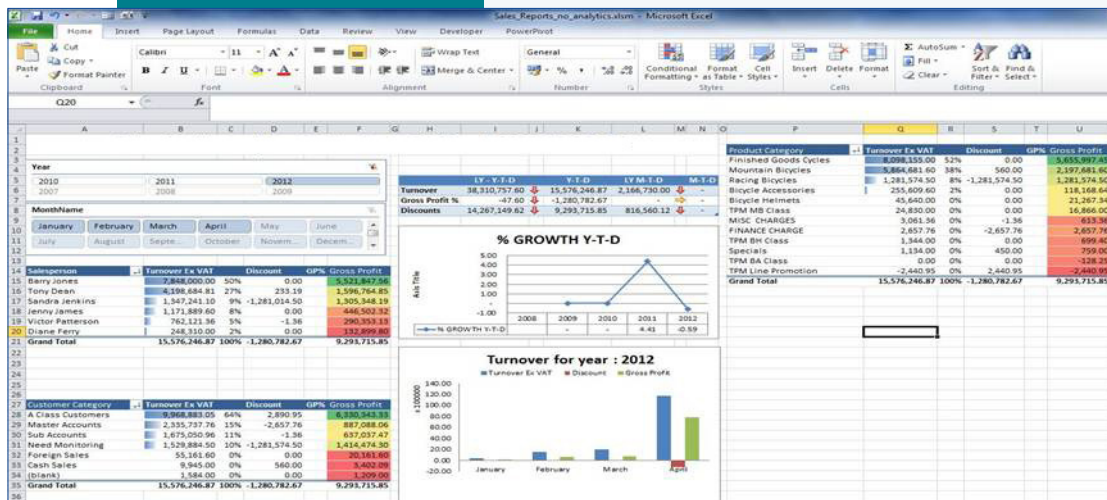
Sales_Reports_no_analytics.xlsm - Microsoft Excel

File | Home | Insert | Page Layout | Formulas | Data | Review | View | Developer | PowerPivot

Cut | Copy | Paste | Format Painter | Clipboard | Calibri | 11 | Font | Wrap Text | Merge & Center | Alignment | General | % | Number | Conditional Formatting | Format as Table | Cell Styles | Styles | Insert | Delete | Format | Cells | AutoSum | Fill | Clear | Sort & Filter | Find & Select | Editing

Q20 | fx

Year
2010 | 2011 | 2012
2007 | 2008 | 2009

MonthName
January | February | March | April | May | June
July | August | Septe... | October | Novem... | Decem...

| Salesperson | Turnover Ex VAT | | Discount | GP% | Gross Profit |
|---|---|---|---|---|---|
| Berry Jones | 7,848,000.00 | 50% | 0.00 | | 5,521,847.56 |
| Tony Dean | 4,198,684.81 | 27% | 233.19 | | 1,596,764.85 |
| Sandra Jenkins | 1,347,241.10 | 9% | -1,281,014.50 | | 1,305,348.19 |
| Jenny James | 1,171,889.60 | 8% | 0.00 | | 446,502.32 |
| Victor Patterson | 762,121.36 | 5% | -1.36 | | 290,353.13 |
| Diane Ferry | 248,310.00 | 2% | 0.00 | | 132,899.80 |
| Grand Total | 15,576,246.87 | 100% | -1,280,782.67 | | 9,293,715.85 |

| Customer Category | Turnover Ex VAT | | Discount | GP% | Gross Profit |
|---|---|---|---|---|---|
| A Class Customers | 9,968,883.05 | 64% | 2,890.95 | | 6,330,343.33 |
| Master Accounts | 2,335,737.76 | 15% | -2,657.76 | | 887,088.06 |
| Sub Accounts | 1,675,050.96 | 11% | -1.36 | | 637,037.47 |
| Need Monitoring | 1,529,884.50 | 10% | -1,281,574.50 | | 1,414,474.30 |
| Foreign Sales | 55,161.60 | 0% | 0.00 | | 20,161.60 |
| Cash Sales | 9,945.00 | 0% | 560.00 | | 3,402.09 |
| (blank) | 1,584.00 | 0% | 0.00 | | 1,209.00 |
| Grand Total | 15,576,246.87 | 100% | -1,280,782.67 | | 9,293,715.85 |

| | LY - Y-T-D | Y-T-D | LY M-T-D | M-T-D |
|---|---|---|---|---|
| Turnover | 38,310,757.60 | 15,576,246.87 | 2,166,730.00 | - |
| Gross Profit % | -47.60 | -1,280,782.67 | - | - |
| Discounts | 14,267,149.62 | 9,293,715.85 | 816,560.12 | - |

% GROWTH Y-T-D
Axis Title
5.00 | 4.00 | 3.00 | 2.00 | 1.00 | - | -1.00

| | 2008 | 2009 | 2010 | 2011 | 2012 |
|---|---|---|---|---|---|
| % GROWTH Y-T-D | | - | - | 4.41 | -0.59 |

Turnover for year : 2012
Turnover Ex VAT | Discount | Gross Profit
x100000
140.00 | 120.00 | 100.00 | 80.00 | 60.00 | 40.00 | 20.00 | - | -20.00
January | February | March | April

| Product Category | Turnover Ex VAT | | Discount | GP% | Gross Profit |
|---|---|---|---|---|---|
| Finished Goods Cycles | 8,098,155.00 | 52% | 0.00 | | 5,655,997.45 |
| Mountain Bicycles | 5,864,681.60 | 38% | 560.00 | | 2,197,681.60 |
| Racing Bicycles | 1,281,574.50 | 8% | -1,281,574.50 | | 1,281,574.50 |
| Bicycle Accessories | 255,609.60 | 2% | 0.00 | | 118,168.64 |
| Bicycle Helmets | 45,640.00 | 0% | 0.00 | | 21,267.34 |
| TPM MB Class | 24,830.00 | 0% | 0.00 | | 16,866.00 |
| MISC CHARGES | 3,061.36 | 0% | -1.36 | | 653.36 |
| FINANCE CHARGE | 2,657.76 | 0% | -2,657.76 | | 2,657.76 |
| TPM BH Class | 1,344.00 | 0% | 0.00 | | 699.40 |
| Specials | 1,134.00 | 0% | 450.00 | | 759.00 |
| TPM BA Class | 0.00 | 0% | 0.00 | | -128.25 |
| TPM Line Promotion | -2,440.95 | 0% | 2,440.95 | | -2,440.95 |
| Grand Total | 15,576,246.87 | 100% | -1,280,782.67 | | 9,293,715.85 |